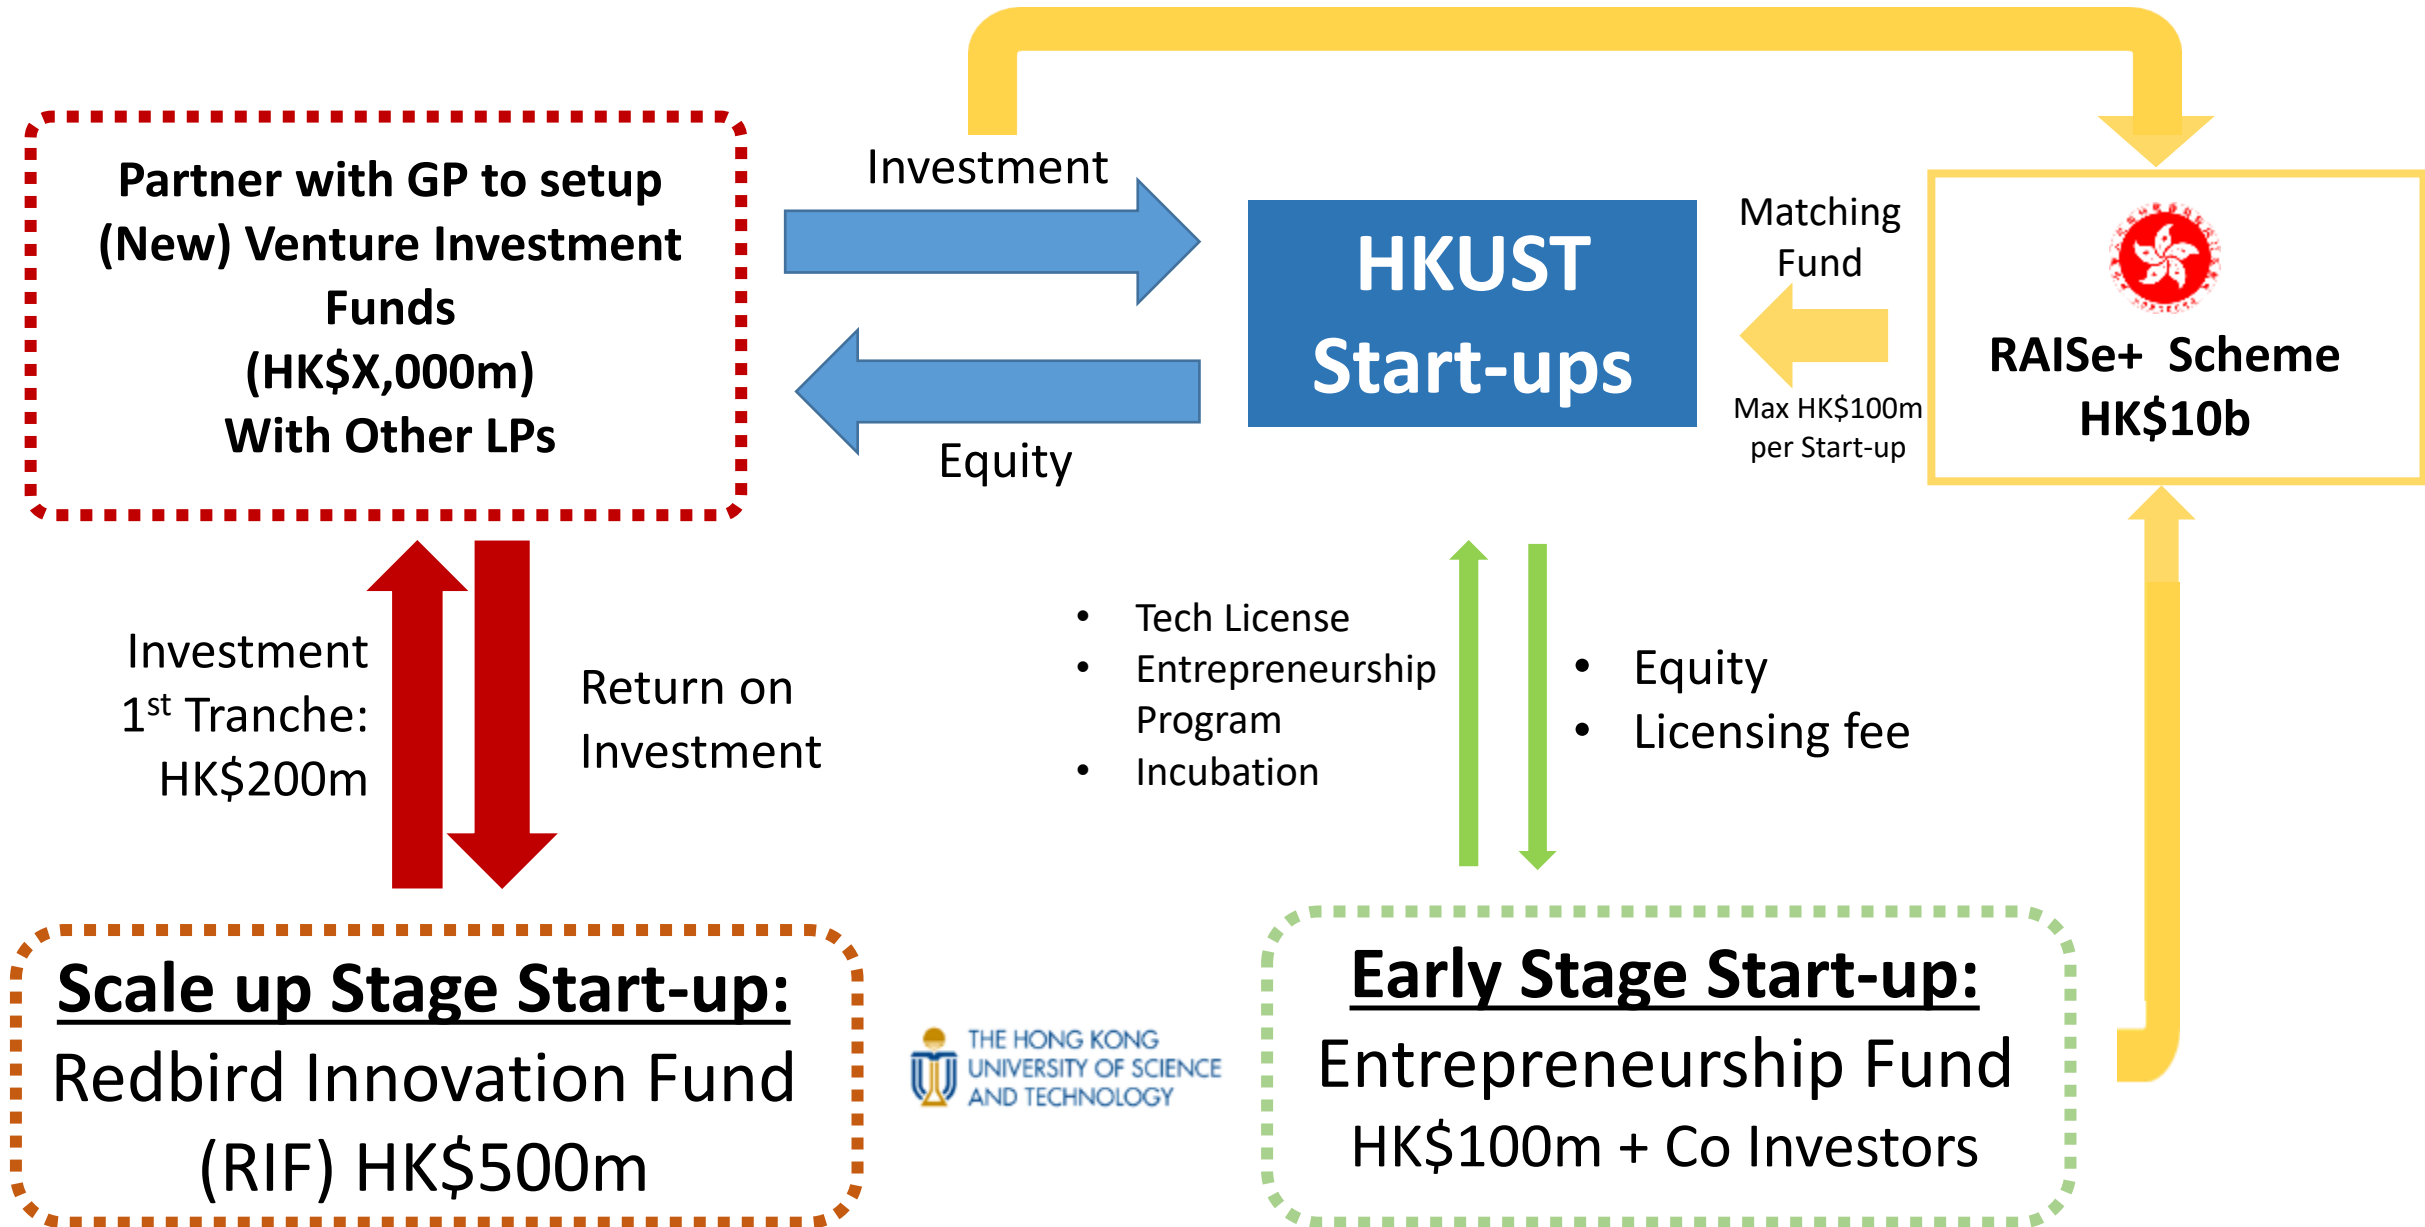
Partner with GP to setup (New) Venture Investment Funds (HK$X,000m) With Other LPs

Investment

Equity

HKUST Start-ups

Matching Fund

Max HK$100m per Start-up

RAISe+ Scheme HK$10b

Investment 1$^{st}$ Tranche: HK$200m

Return on Investment

• Tech License
• Entrepreneurship Program
• Incubation

• Equity
• Licensing fee

Scale up Stage Start-up:
Redbird Innovation Fund (RIF) HK$500m

THE HONG KONG UNIVERSITY OF SCIENCE AND TECHNOLOGY

Early Stage Start-up:
Entrepreneurship Fund
HK$100m + Co Investors